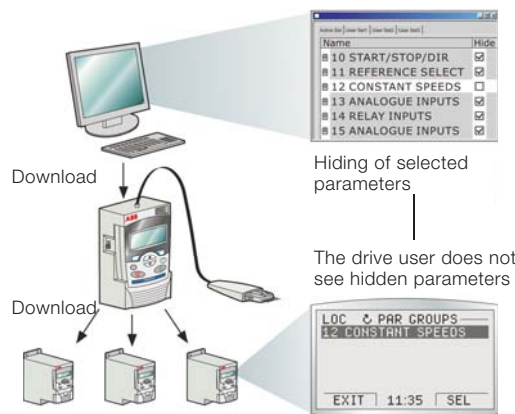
Active Set | User Set1 | User Set2 | User Set3

| Name | Hide |
|---|---|
| 10 START/STOP/DIR | ☑ |
| 11 REFERENCE SELECT | ☑ |
| 12 CONSTANT SPEEDS | ☐ |
| 13 ANALOGUE INPUTS | ☑ |
| 14 RELAY INPUTS | ☑ |
| 15 ANALOGUE INPUTS | ☑ |

Hiding of selected parameters

The drive user does not see hidden parameters

Download

ABB

Download

LOC ↻ PAR GROUPS
12 CONSTANT SPEEDS
EXIT 11:35 SEL